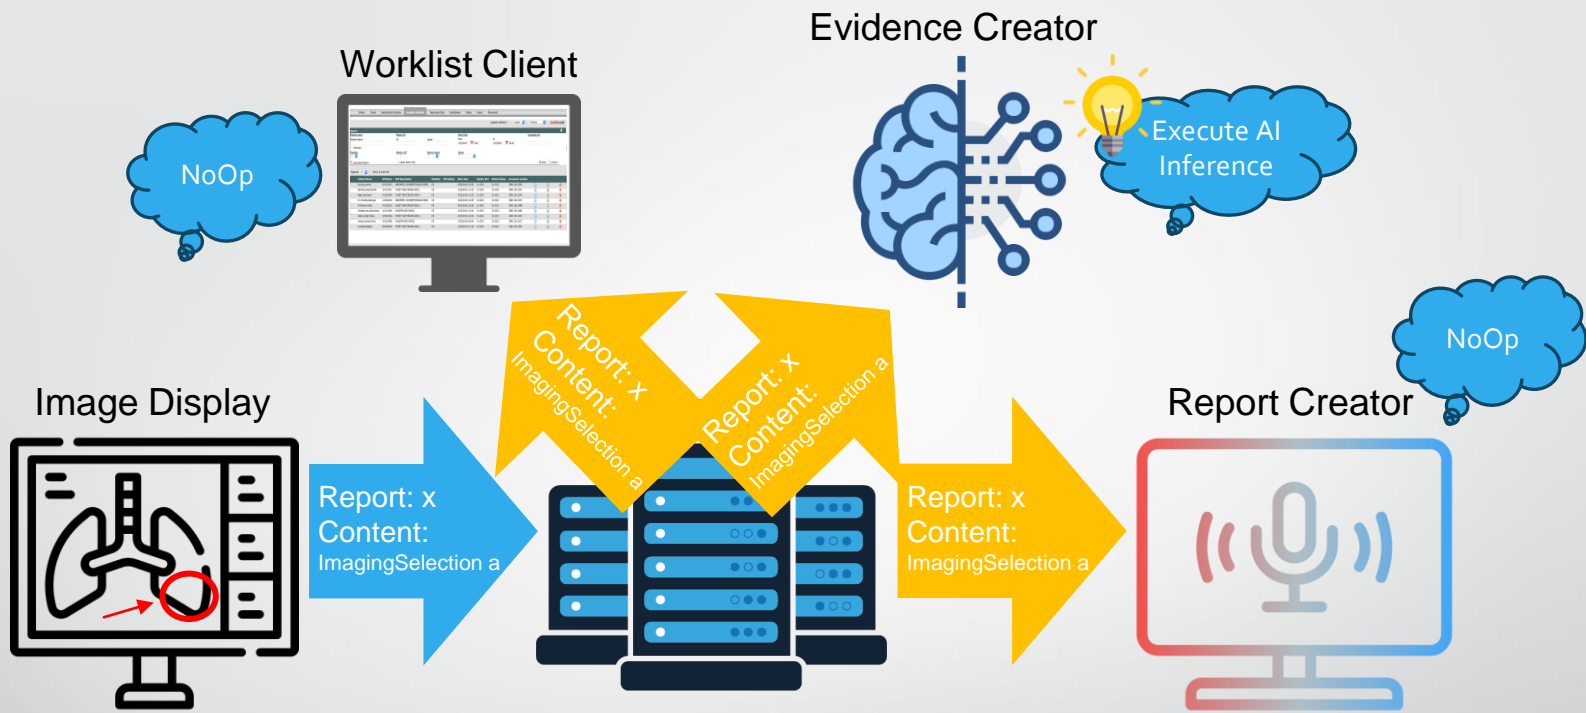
Evidence Creator

Worklist Client

NoOp

Execute AI Inference

NoOp

Image Display

Report Creator

Report: x
Content:
ImagingSelection a

Report: x
Content:
ImagingSelection a

Report: x
Content:
ImagingSelection a

Report: x
Content:
ImagingSelection a